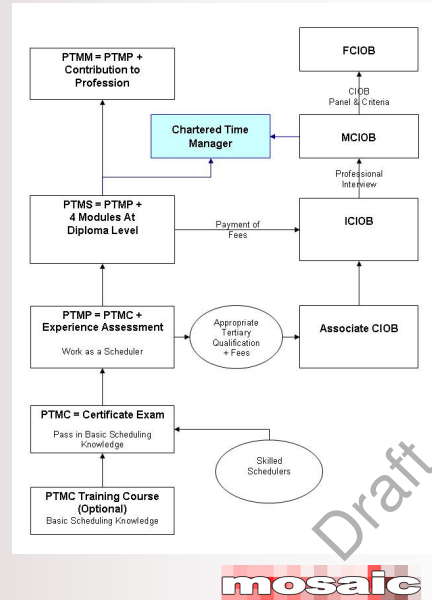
PTMM = PTMP + Contribution to Profession

FCIOB

CIOB Panel & Criteria

Chartered Time Manager

MCIOB

Professional Interview

PTMS = PTMP + 4 Modules At Diploma Level

Payment of Fees

ICIOB

PTMP = PTMC + Experience Assessment

Work as a Scheduler

Appropriate Tertiary Qualification + Fees

Associate CIOB

PTMC = Certificate Exam

Pass in Basic Scheduling Knowledge

Skilled Schedulers

PTMC Training Course (Optional)

Basic Scheduling Knowledge

Draft

mosaic